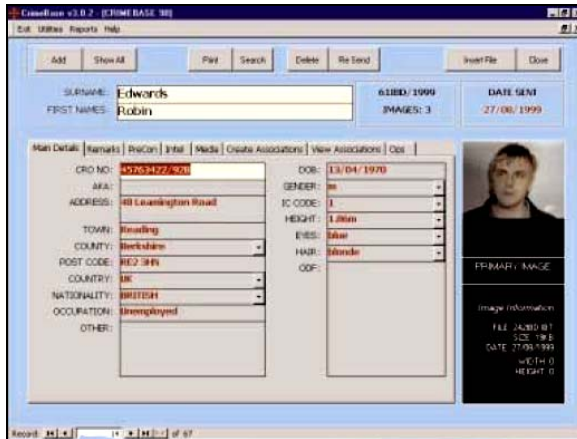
CrimeBase v3.0.2 - [CRIMEBASE 98]

Exit Utilities Reports Help

Add | Show All | Print | Search | Delete | Re Send | Insert File | Close

SURNAME: Edwards

FIRST NAMES: Robin

61BBD/1999

IMAGES: 3

DATE SENT

27/08/1999

Main Details | Remarks | PreCon | Intel | Media | Create Associations | View Associations | Ops

CRO NO: 45763422/92B

AKA:

ADDRESS: 48 Leamington Road

TOWN: Reading

COUNTY: Berkshire

POST CODE: RE2 3HN

COUNTRY: UK

NATIONALITY: BRITISH

OCCUPATION: Unemployed

OTHER:

DOB: 13/04/1970

GENDER: m

IC CODE: 1

HEIGHT: 1.86m

EYES: blue

HAIR: blonde

ODF:

PRIMARY IMAGE

Image Information

FILE: 24280 BT

SIZE: 19 B

DATE: 27/08/1999

WIDTH: 0

HEIGHT: 0

Record: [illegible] of 67